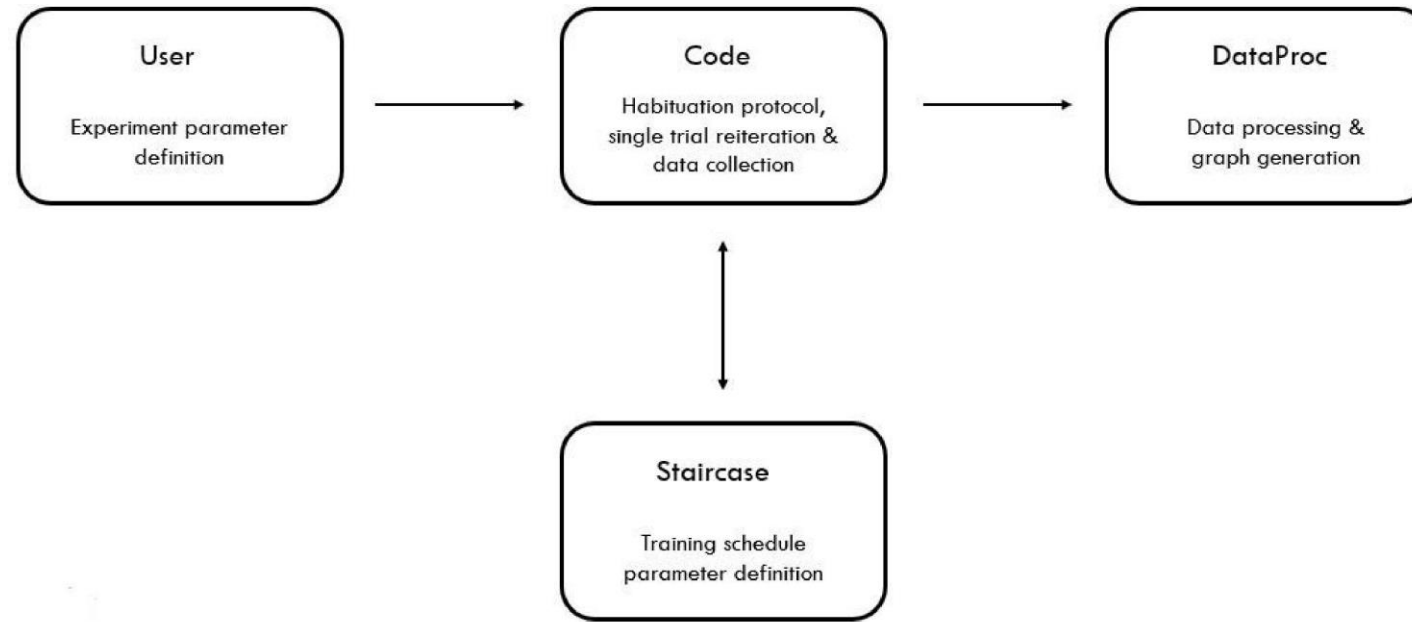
User

Experiment parameter definition

Code

Habituation protocol, single trial reiteration & data collection

DataProc

Data processing & graph generation

Staircase

Training schedule parameter definition